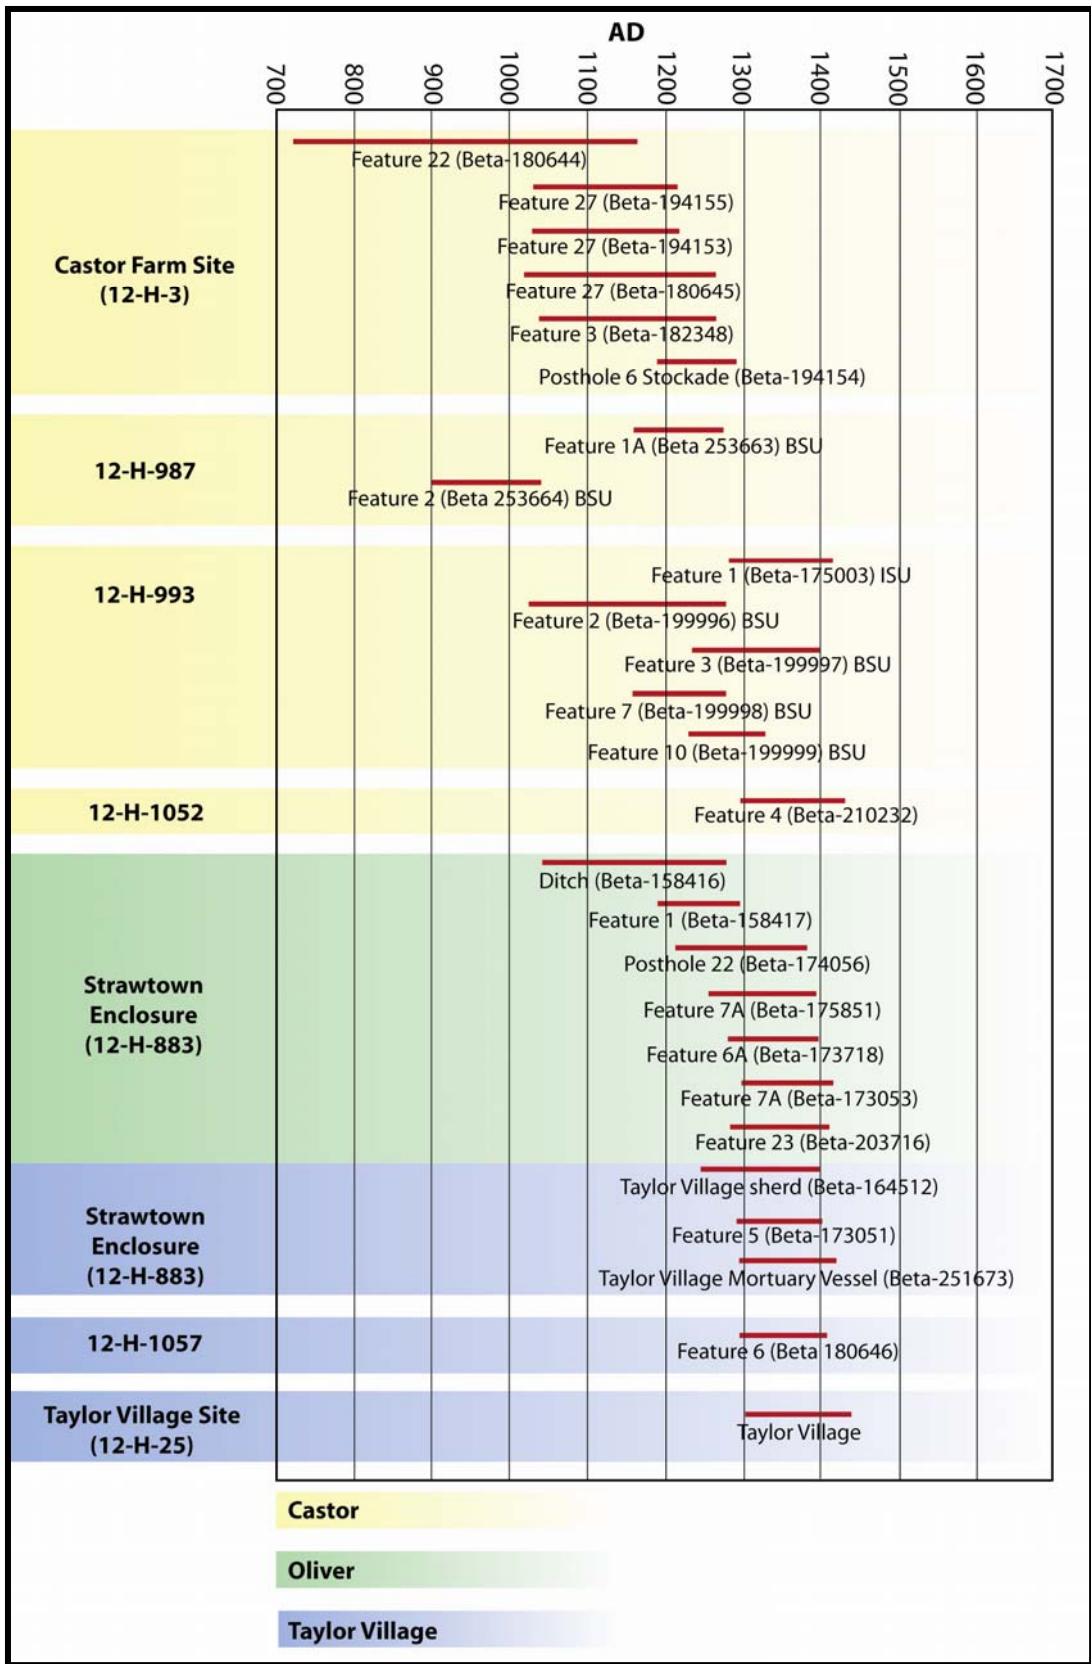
AD

700 800 900 1000 1100 1200 1300 1400 1500 1600 1700

Castor Farm Site (12-H-3)

Feature 22 (Beta-180644)
Feature 27 (Beta-194155)
Feature 27 (Beta-194153)
Feature 27 (Beta-180645)
Feature 3 (Beta-182348)
Posthole 6 Stockade (Beta-194154)

12-H-987

Feature 1A (Beta 253663) BSU
Feature 2 (Beta 253664) BSU

12-H-993

Feature 1 (Beta-175003) ISU
Feature 2 (Beta-199996) BSU
Feature 3 (Beta-199997) BSU
Feature 7 (Beta-199998) BSU
Feature 10 (Beta-199999) BSU

12-H-1052

Feature 4 (Beta-210232)

Strawtown Enclosure (12-H-883)

Ditch (Beta-158416)
Feature 1 (Beta-158417)
Posthole 22 (Beta-174056)
Feature 7A (Beta-175851)
Feature 6A (Beta-173718)
Feature 7A (Beta-173053)
Feature 23 (Beta-203716)

Strawtown Enclosure (12-H-883)

Taylor Village sherd (Beta-164512)
Feature 5 (Beta-173051)
Taylor Village Mortuary Vessel (Beta-251673)

12-H-1057

Feature 6 (Beta 180646)

Taylor Village Site (12-H-25)

Taylor Village

Castor

Oliver

Taylor Village